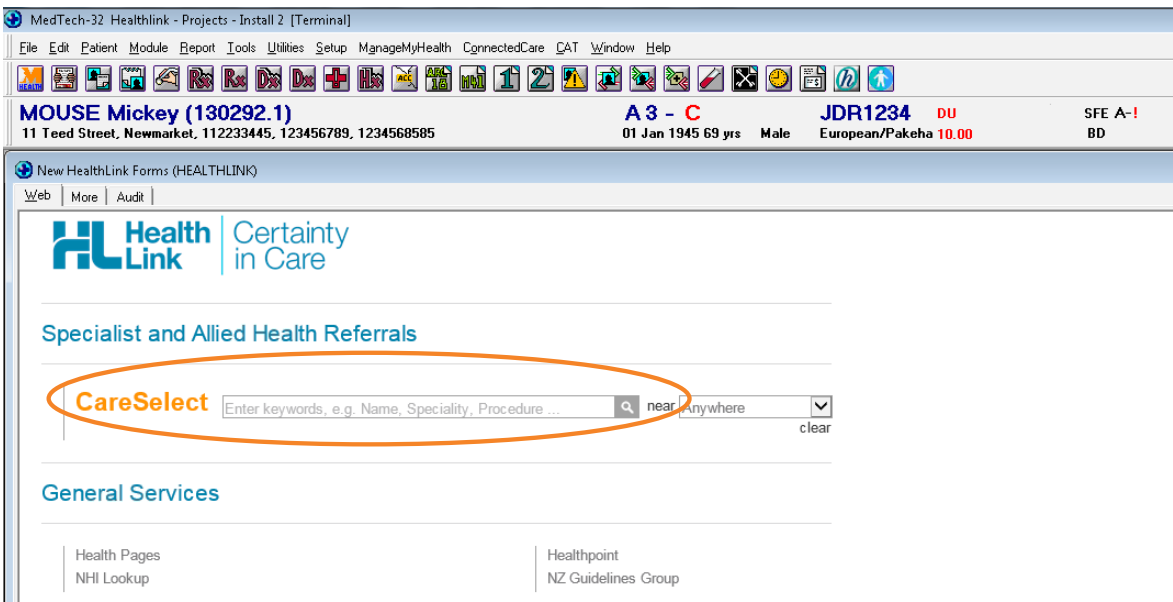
MedTech-32 Healthlink - Projects - Install 2 [Terminal]

File Edit Patient Module Report Tools Utilities Setup ManageMyHealth ConnectedCare CAT Window Help

MOUSE Mickey (130292.1)
11 Teed Street, Newmarket, 112233445, 123456789, 1234568585

A 3 - C
01 Jan 1945 69 yrs Male

JDR1234 DU
European/Pakeha 10.00

SFE A-!
BD

New HealthLink Forms (HEALTHLINK)

Web | More | Audit

Health Link | Certainty in Care

Specialist and Allied Health Referrals

CareSelect Enter keywords, e.g. Name, Speciality, Procedure ... near Anywhere
clear

General Services

Health Pages
NHI Lookup

Healthpoint
NZ Guidelines Group